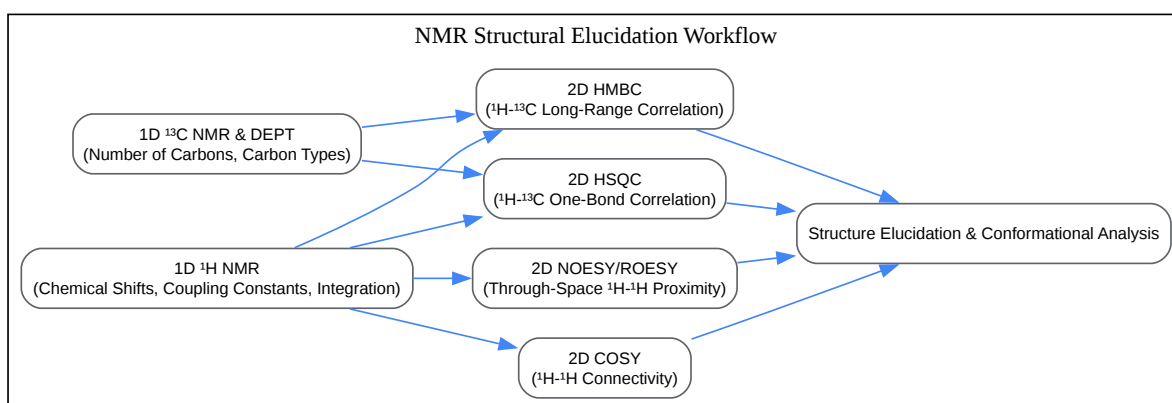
NMR Structural Elucidation Workflow

1D $^{13}$C NMR & DEPT
(Number of Carbons, Carbon Types)

1D $^{1}$H NMR
(Chemical Shifts, Coupling Constants, Integration)

2D HMBC
($^{1}$H-$^{13}$C Long-Range Correlation)

2D HSQC
($^{1}$H-$^{13}$C One-Bond Correlation)

2D NOESY/ROESY
(Through-Space $^{1}$H-$^{1}$H Proximity)

2D COSY
($^{1}$H-$^{1}$H Connectivity)

Structure Elucidation & Conformational Analysis